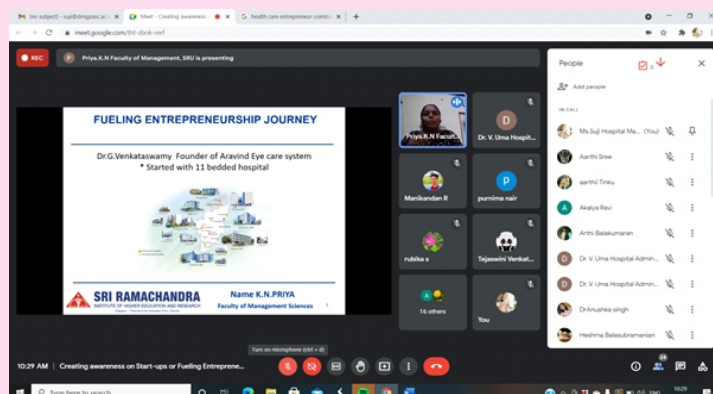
(no subject) - suji@drmgrasc.ac | Meet - Creating awareness | health care entrepreneur contr

meet.google.com/tht-dbnk-ewf

REC

P Priya.K.N Faculty of Management, SRU is presenting

FUELING ENTREPRENEURSHIP JOURNEY

Dr.G.Venkataswamy Founder of Aravind Eye care system

* Started with 11 bedded hospital

SRI RAMACHANDRA
INSTITUTE OF HIGHER EDUCATION AND RESEARCH

Name K.N.PRIYA
Faculty of Management Sciences

Priya.K.N Facult...

D
Dr. V. Uma Hospit...

Manikandan R

P
purnima nair

rubika s

Tejaswini Venkat...

16 others

You

People

Add people

IN CALL

Ms.Suji Hospital Ma... (You)

Aarthi Sree

aarthii Tinku

A Akalya Ravi

A Arthi Balakumaran

D Dr. V. Uma Hospital Admin...

D Dr. V. Uma Hospital Admin...

DrAnushka singh

Heshma Balasubramanian

Turn on microphone (ctrl + d)

10:29 AM | Creating awareness on Start-ups or Fueling Entreprene...

Type here to search

10:29